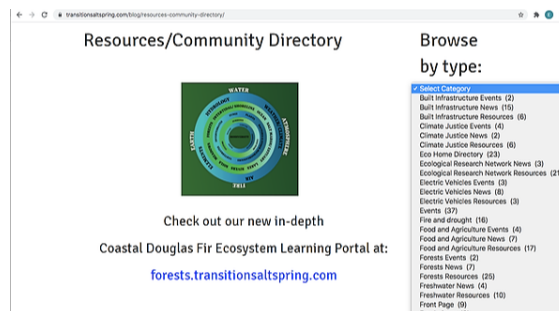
transitionsaltspring.com/blog/resources-community-directory/

Resources/Community Directory

WATER
ATMOSPHERE
FIRE
EARTH

Check out our new in-depth

Coastal Douglas Fir Ecosystem Learning Portal at:

forests.transitionsaltspring.com

Browse by type:

✓ Select Category
Built Infrastructure Events (2)
Built Infrastructure News (15)
Built Infrastructure Resources (8)
Climate Justice Events (4)
Climate Justice News (2)
Climate Justice Resources (6)
Eco Home Directory (23)
Ecological Research Network News (3)
Ecological Research Network Resources (2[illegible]
Electric Vehicles Events (3)
Electric Vehicles News (8)
Electric Vehicles Resources (3)
Events (37)
Fire and drought (16)
Food and Agriculture Events (4)
Food and Agriculture News (7)
Food and Agriculture Resources (17)
Forests Events (2)
Forests News (7)
Forests Resources (25)
Freshwater News (4)
Freshwater Resources (10)
Front Page (9)